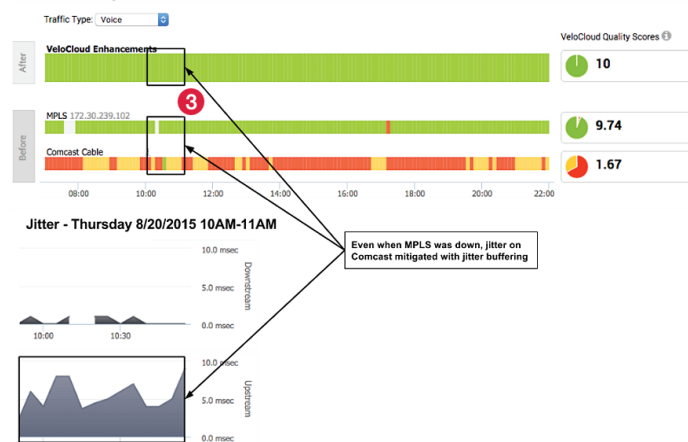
Traffic Type: Voice

VeloCloud Quality Scores

After

VeloCloud Enhancements

10

3

Before

MPLS 172.30.239.102

9.74

Comcast Cable

1.67

08:00 10:00 12:00 14:00 16:00 18:00 20:00 22:00

Jitter - Thursday 8/20/2015 10AM-11AM

10.0 msec
5.0 msec
0.0 msec

Downstream

10:00 10:30

10.0 msec
5.0 msec
0.0 msec

Upstream

Even when MPLS was down, jitter on Comcast mitigated with jitter buffering